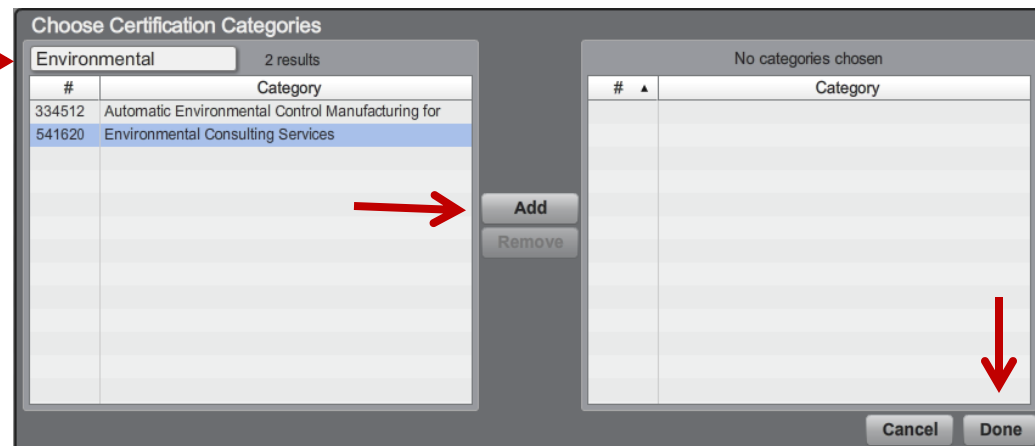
Choose Certification Categories

Environmental

2 results

| # | Category |
|---|---|
| 334512 | Automatic Environmental Control Manufacturing for |
| 541620 | Environmental Consulting Services |

Add

Remove

No categories chosen

| # ▲ | Category |
|---|---|

Cancel

Done